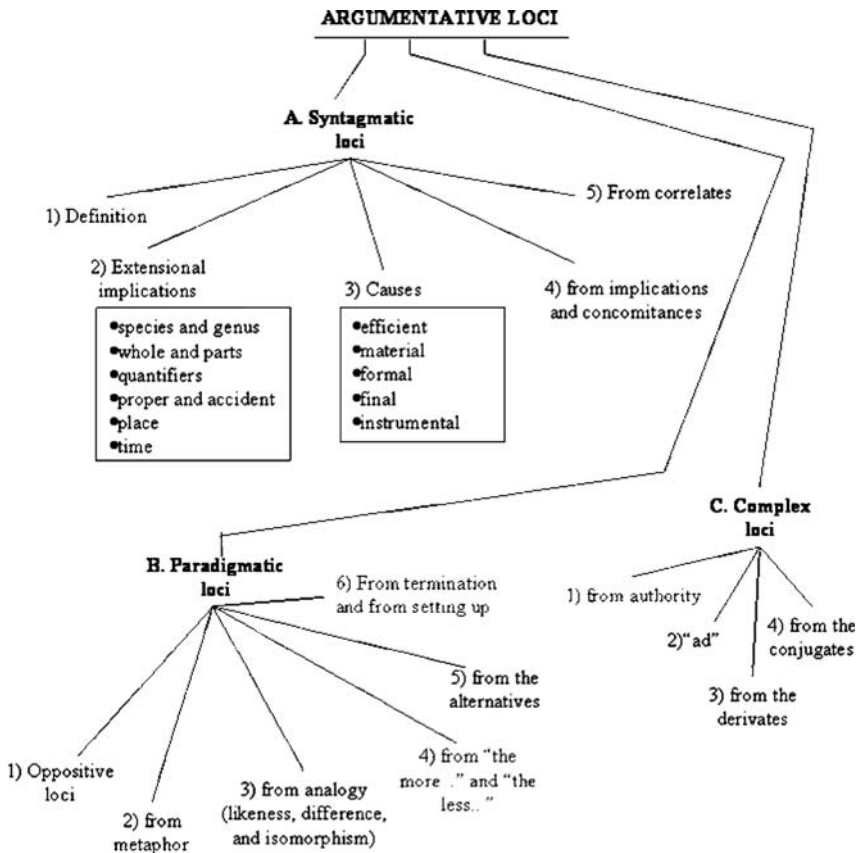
ARGUMENTATIVE LOCI

A. Syntagmatic loci

1) Definition

2) Extensional implications

- species and genus
- whole and parts
- quantifiers
- proper and accident
- place
- time

3) Causes

- efficient
- material
- formal
- final
- instrumental

4) from implications and concomitances

5) From correlates

B. Paradigmatic loci

6) From termination and from setting up

5) from the alternatives

4) from "the more ." and "the less.. "

3) from analogy (likeness, difference, and isomorphism)

2) from metaphor

1) Oppositive loci

C. Complex loci

1) from authority

2) "ad"

3) from the derivates

4) from the conjugates